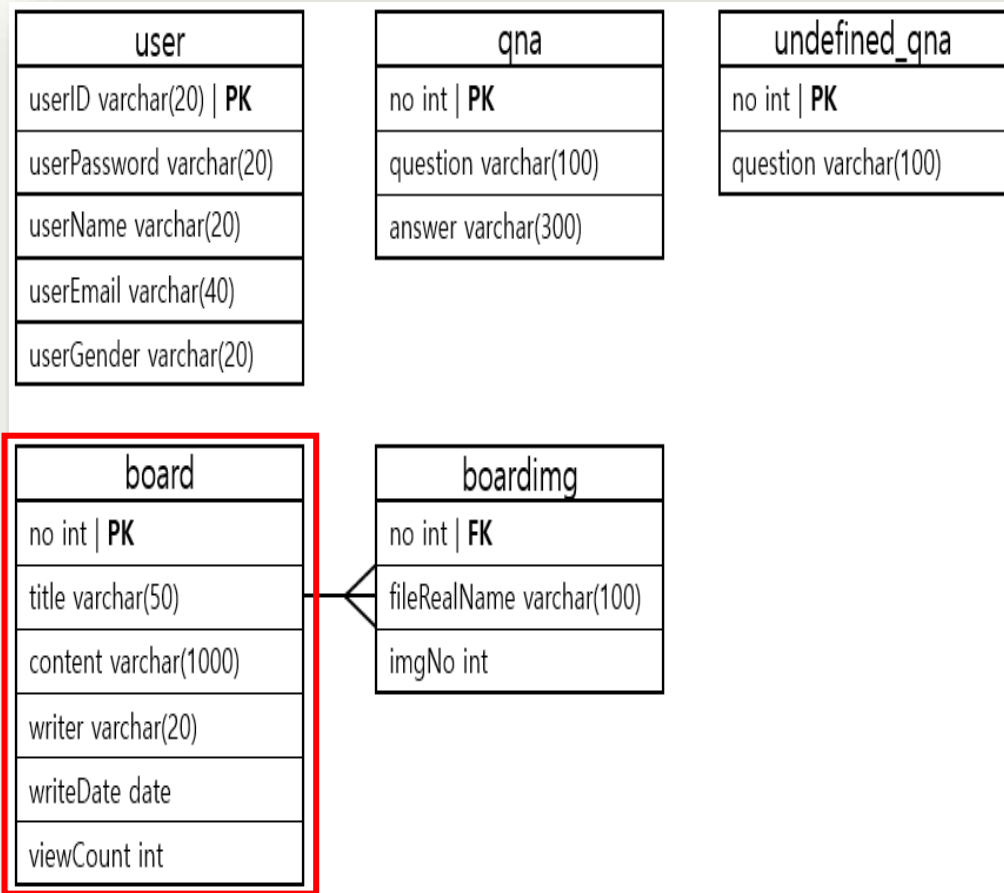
| user |
|---|
| userID varchar(20) \| **PK** |
| userPassword varchar(20) |
| userName varchar(20) |
| userEmail varchar(40) |
| userGender varchar(20) |

| qna |
|---|
| no int \| **PK** |
| question varchar(100) |
| answer varchar(300) |

| undefined_qna |
|---|
| no int \| **PK** |
| question varchar(100) |

| board |
|---|
| no int \| **PK** |
| title varchar(50) |
| content varchar(1000) |
| writer varchar(20) |
| writeDate date |
| viewCount int |

| boardimg |
|---|
| no int \| **FK** |
| fileRealName varchar(100) |
| imgNo int |